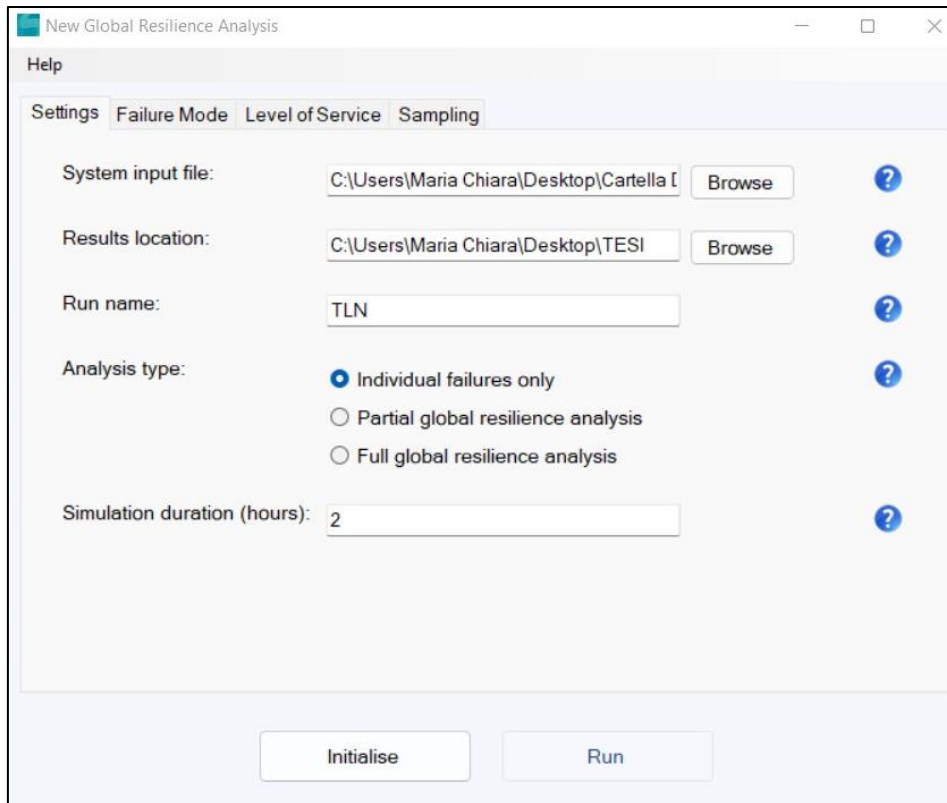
New Global Resilience Analysis

Help

Settings | Failure Mode | Level of Service | Sampling

System input file: C:\Users\Maria Chiara\Desktop\Cartella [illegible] Browse ?

Results location: C:\Users\Maria Chiara\Desktop\TESI Browse ?

Run name: TLN ?

Analysis type: ?

Individual failures only

Partial global resilience analysis

Full global resilience analysis

Simulation duration (hours): 2 ?

Initialise

Run